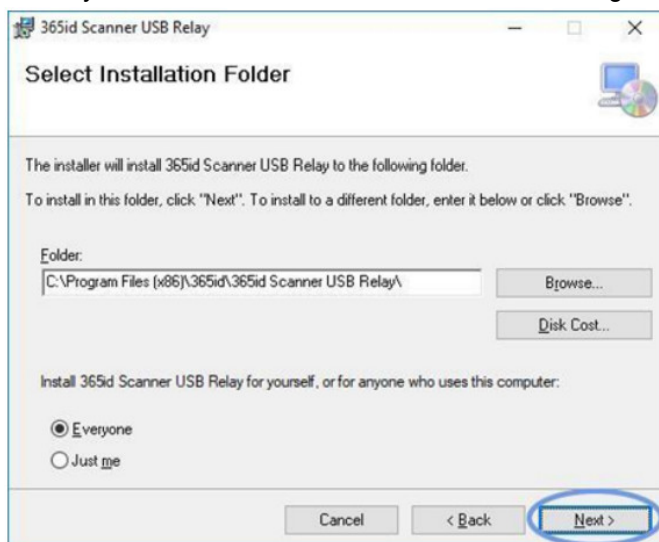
365id Scanner USB Relay

Select Installation Folder

The installer will install 365id Scanner USB Relay to the following folder.

To install in this folder, click "Next". To install to a different folder, enter it below or click "Browse".

Folder:

C:\Program Files (x86)\365id\365id Scanner USB Relay\

Browse...

Disk Cost...

Install 365id Scanner USB Relay for yourself, or for anyone who uses this computer:

Everyone

Just me

Cancel

< Back

Next >